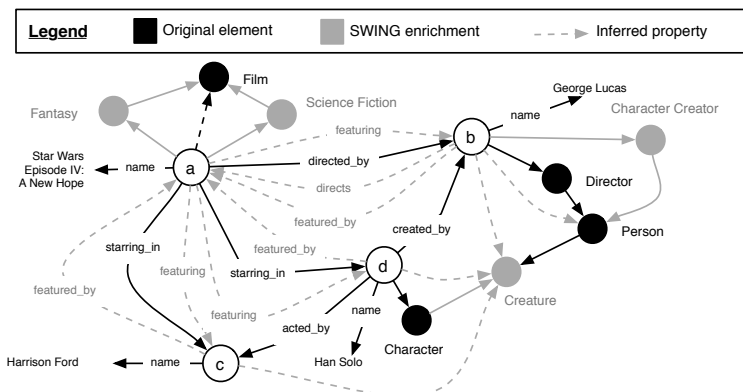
Legend
Original element
SWING enrichment
Inferred property

Film
Fantasy
Science Fiction
George Lucas
name
Character Creator
featuring
Star Wars Episode IV: A New Hope
name
a
directed_by
b
directs
Director
featured_by
created_by
featured_by
Person
starring_in
starring_in
d
featuring
featured_by
featuring
Creature
name
acted_by
Character
Han Solo
Harrison Ford
name
c